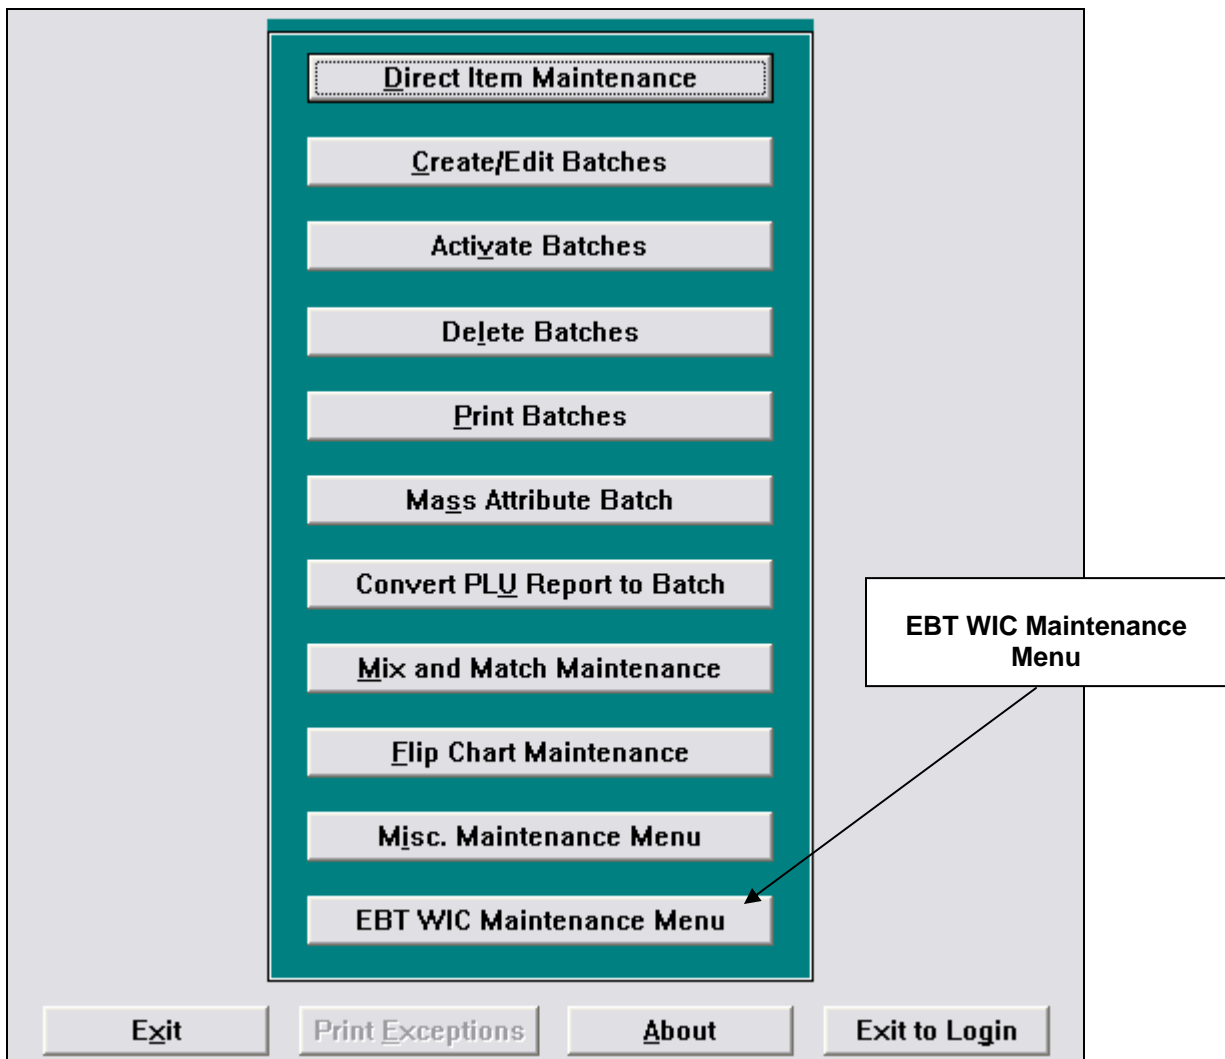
Direct Item Maintenance

Create/Edit Batches

Activate Batches

Delete Batches

Print Batches

Mass Attribute Batch

Convert PLU Report to Batch

Mix and Match Maintenance

Flip Chart Maintenance

Misc. Maintenance Menu

EBT WIC Maintenance Menu

EBT WIC Maintenance Menu

Exit

Print Exceptions

About

Exit to Login